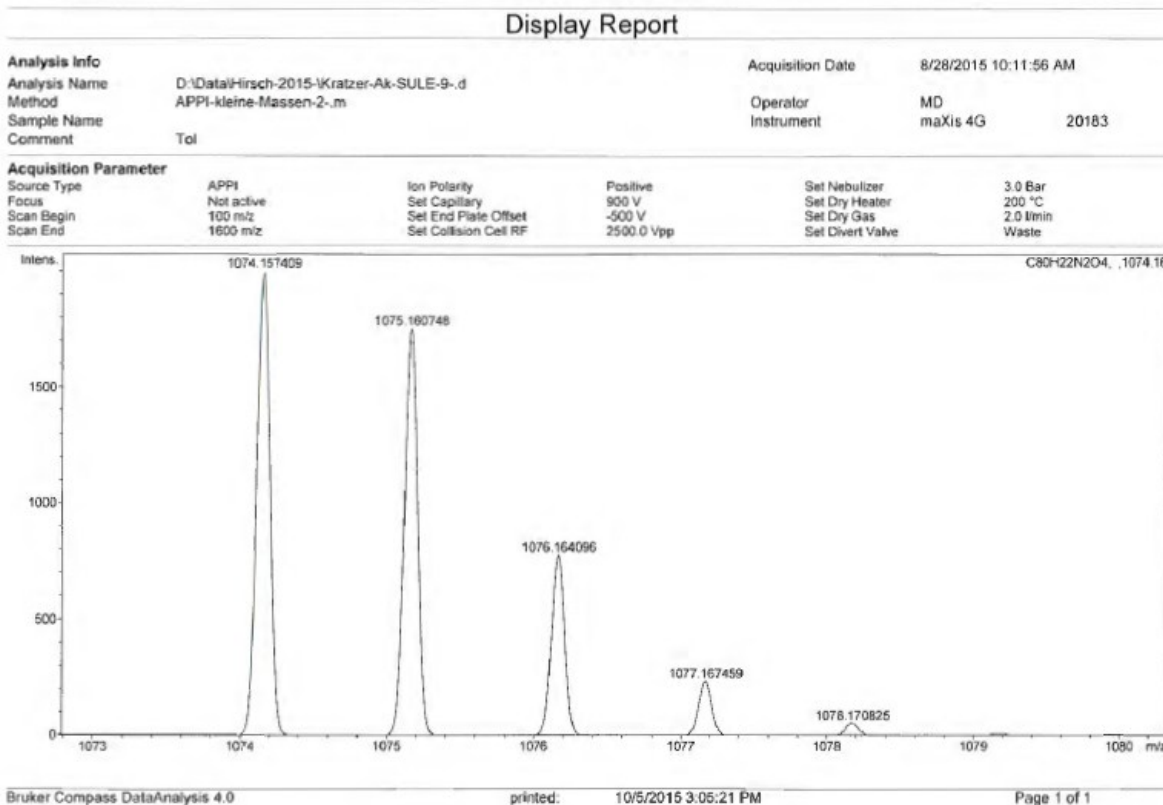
Display Report

Analysis Info

| | | | |
|---|---|---|---|
| Analysis Name | D:\Data\Hirsch-2015-\Kratzer-Ak-SULE-9-.d | Acquisition Date | 8/28/2015 10:11:56 AM |
| Method | APPI-kleine-Massen-2-.m | Operator | MD |
| Sample Name | | Instrument | maXis 4G 20183 |
| Comment | Tol | | |

Acquisition Parameter

| | | | | | |
|---|---|---|---|---|---|
| Source Type | APPI | Ion Polarity | Positive | Set Nebulizer | 3.0 Bar |
| Focus | Not active | Set Capillary | 900 V | Set Dry Heater | 200 °C |
| Scan Begin | 100 m/z | Set End Plate Offset | -500 V | Set Dry Gas | 2.0 l/min |
| Scan End | 1600 m/z | Set Collision Cell RF | 2500.0 Vpp | Set Divert Valve | Waste |

Intens.

C80H22N2O4, ,1074.1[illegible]

1074.157409

1075.160748

1076.164096

1077.167459

1078.170825

1500

1000

500

0

1073 1074 1075 1076 1077 1078 1079 1080 m/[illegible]

Bruker Compass DataAnalysis 4.0 printed: 10/5/2015 3:05:21 PM Page 1 of 1